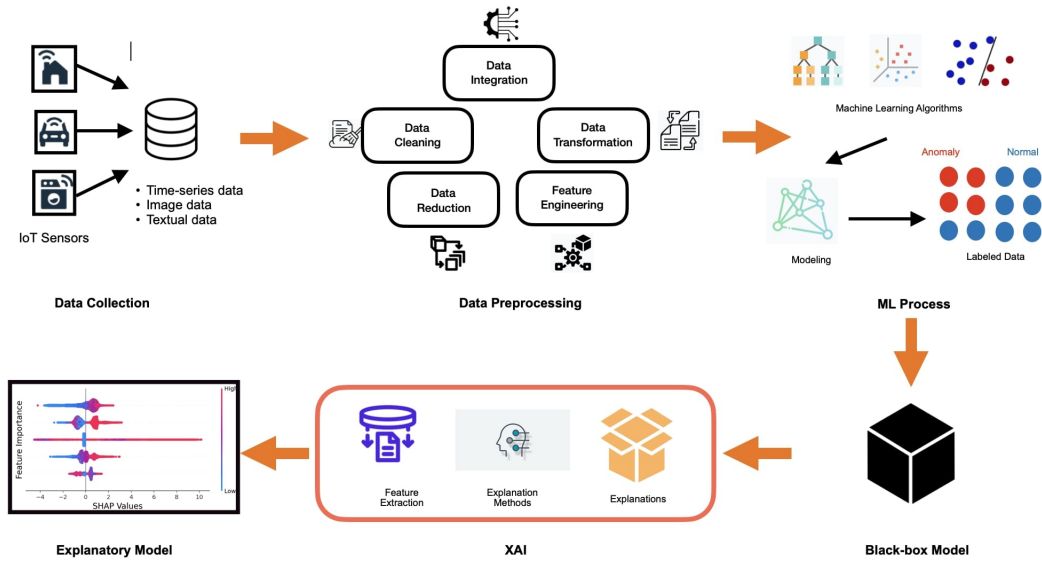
• Time-series data
• Image data
• Textual data

IoT Sensors

Data Collection

Data Integration

Data Cleaning

Data Transformation

Data Reduction

Feature Engineering

Data Preprocessing

Machine Learning Algorithms

Anomaly

Normal

Modeling

Labeled Data

ML Process

Feature Importance

High

Low

−4 −2 0 2 4 6 8 10

SHAP Values

Explanatory Model

Feature Extraction

Explanation Methods

Explanations

XAI

Black-box Model